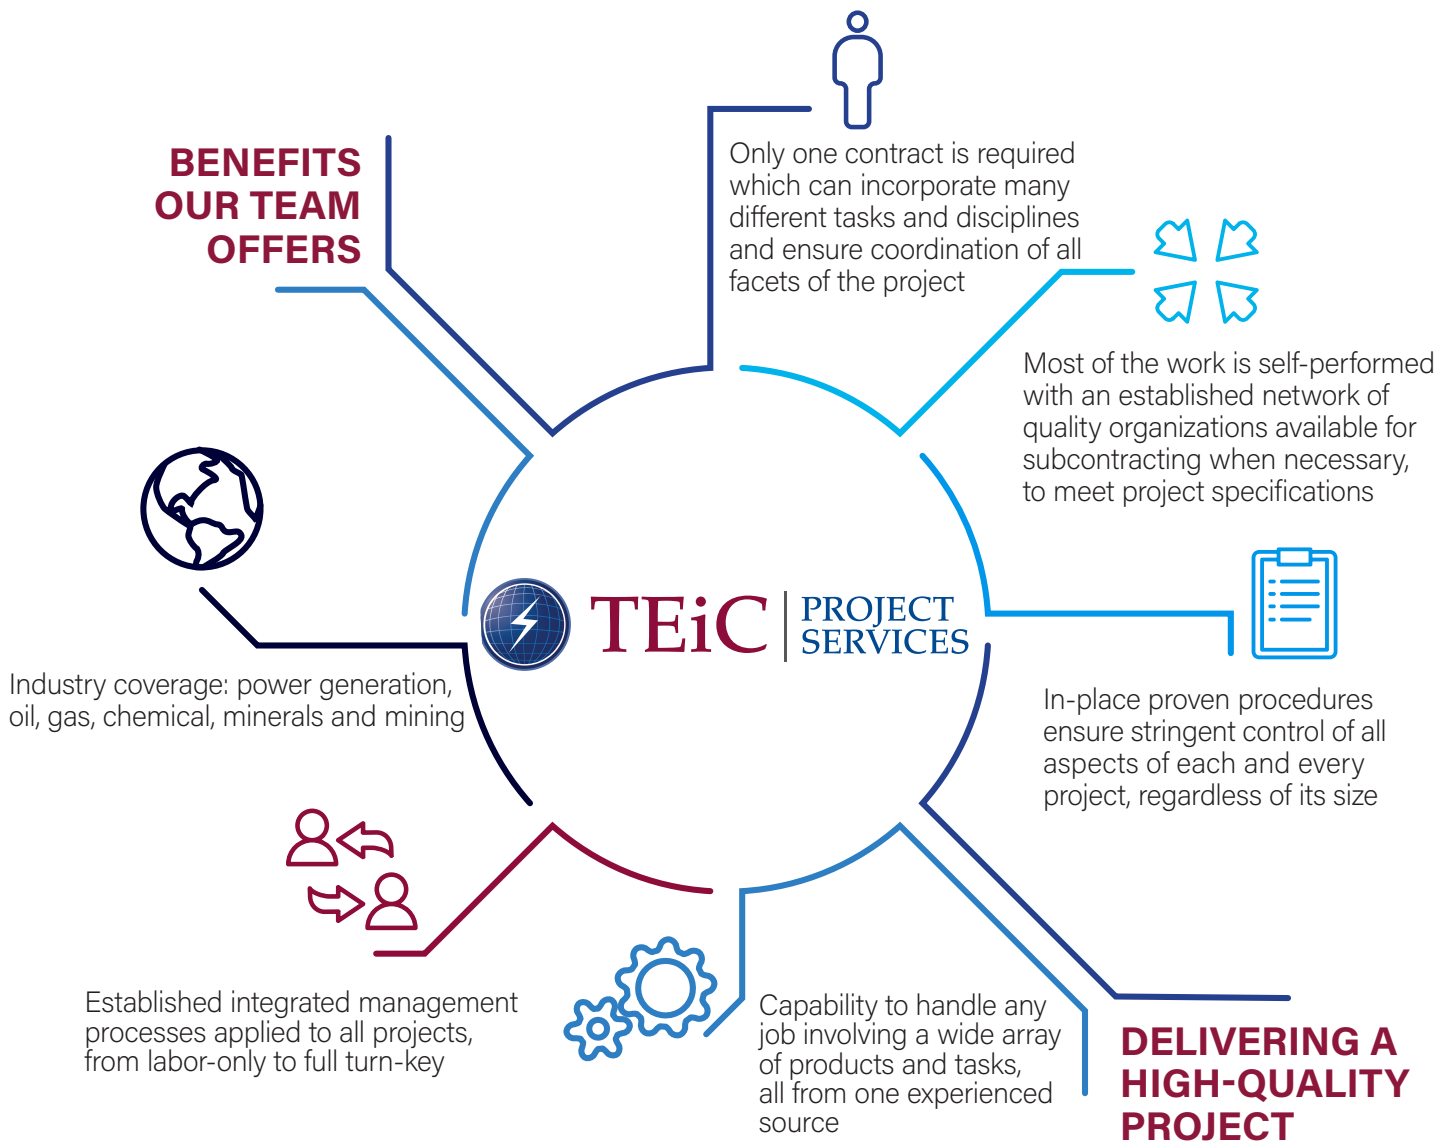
BENEFITS OUR TEAM OFFERS

Only one contract is required which can incorporate many different tasks and disciplines and ensure coordination of all facets of the project

Most of the work is self-performed with an established network of quality organizations available for subcontracting when necessary, to meet project specifications

TEiC | PROJECT SERVICES

Industry coverage: power generation, oil, gas, chemical, minerals and mining

In-place proven procedures ensure stringent control of all aspects of each and every project, regardless of its size

Established integrated management processes applied to all projects, from labor-only to full turn-key

Capability to handle any job involving a wide array of products and tasks, all from one experienced source

DELIVERING A HIGH-QUALITY PROJECT